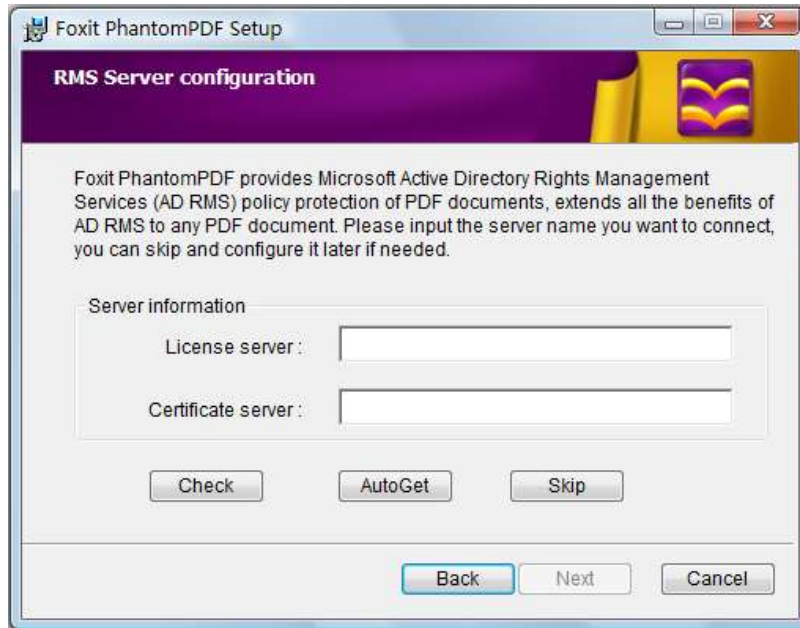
Foxit PhantomPDF Setup

RMS Server configuration

Foxit PhantomPDF provides Microsoft Active Directory Rights Management Services (AD RMS) policy protection of PDF documents, extends all the benefits of AD RMS to any PDF document. Please input the server name you want to connect, you can skip and configure it later if needed.

Server information

License server :

Certificate server :

Check

AutoGet

Skip

Back

Next

Cancel